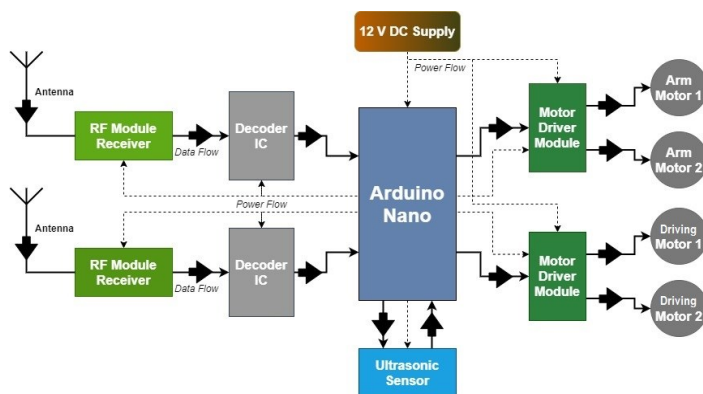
12 V DC Supply

Power Flow

Antenna

RF Module Receiver

Data Flow

Decoder IC

Arduino Nano

Motor Driver Module

Arm Motor 1

Arm Motor 2

Power Flow

Antenna

RF Module Receiver

Data Flow

Decoder IC

Motor Driver Module

Driving Motor 1

Driving Motor 2

Ultrasonic Sensor